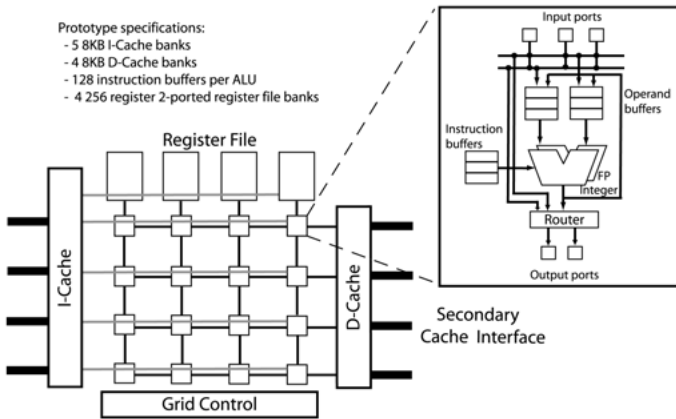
Prototype specifications:
- 5 8KB I-Cache banks
- 4 8KB D-Cache banks
- 128 instruction buffers per ALU
- 4 256 register 2-ported register file banks

Register File

I-Cache

D-Cache

Grid Control

Secondary Cache Interface

Input ports

Operand buffers

Instruction buffers

FP

Integer

Router

Output ports